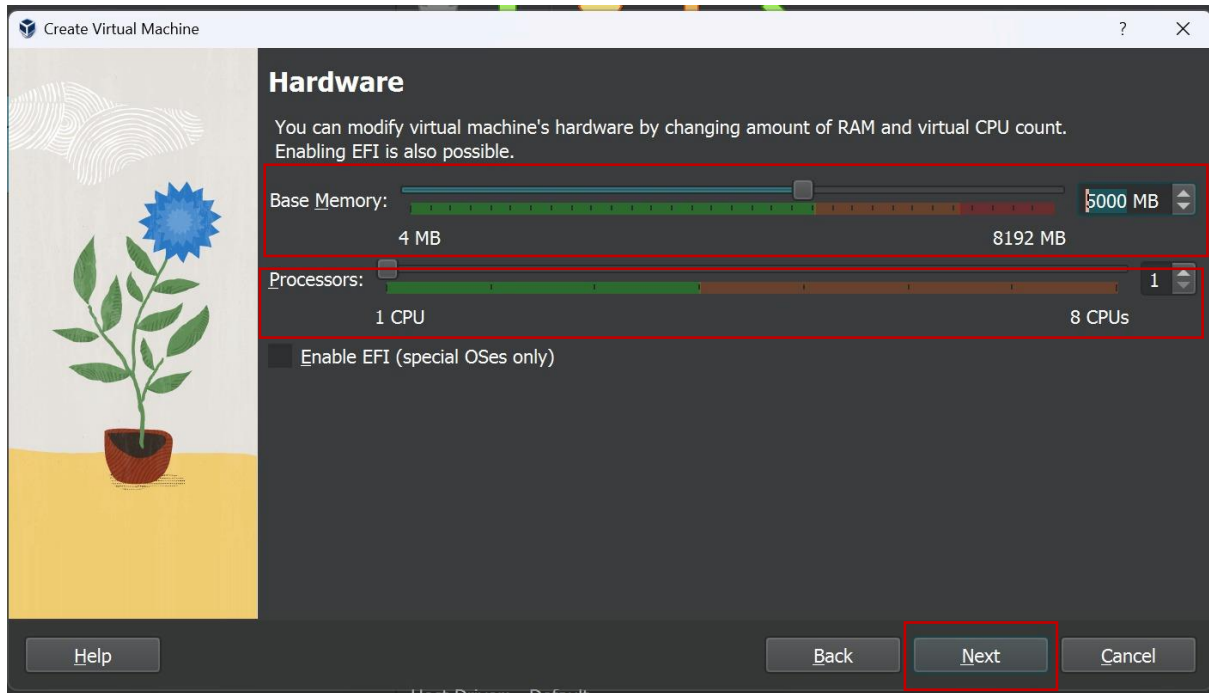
Create Virtual Machine

?

Hardware

You can modify virtual machine's hardware by changing amount of RAM and virtual CPU count. Enabling EFI is also possible.

Base Memory:

5000 MB

4 MB

8192 MB

Processors:

1

1 CPU

8 CPUs

Enable EFI (special OSes only)

Help

Back

Next

Cancel